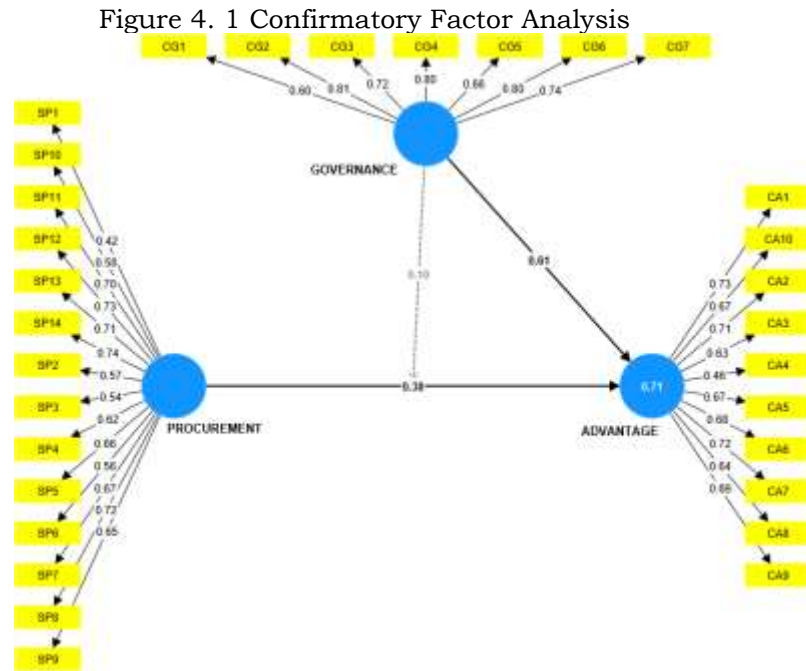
Figure 4. 1 Confirmatory Factor Analysis

CG1 CG2 CG3 CG4 CG5 CG6 CG7

0.60 0.81 0.72 0.80 0.66 0.80 0.74

GOVERNANCE

SP1
SP10
SP11
SP12
SP13
SP14
SP2
SP3
SP4
SP5
SP6
SP7
SP8
SP9

0.42
0.58
0.70
0.73
0.71
0.74
0.57
0.54
0.62
0.66
0.56
0.67
0.72
0.65

PROCUREMENT

0.10

0.61

0.38

0.71

ADVANTAGE

CA1
CA10
CA2
CA3
CA4
CA5
CA6
CA7
CA8
CA9

0.73
0.67
0.71
0.63
0.46
0.67
0.68
0.72
0.64
0.68